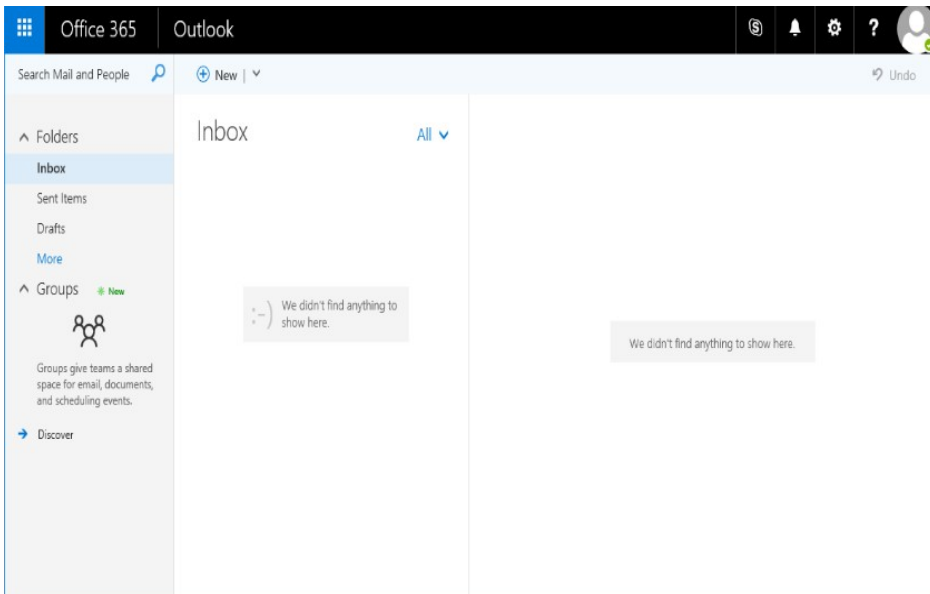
Office 365
Outlook

?

Search Mail and People

New |

Undo

Folders
Inbox
Sent Items
Drafts
More
Groups New

Groups give teams a shared space for email, documents, and scheduling events.

Discover

Inbox
All

:-) We didn't find anything to show here.

We didn't find anything to show here.